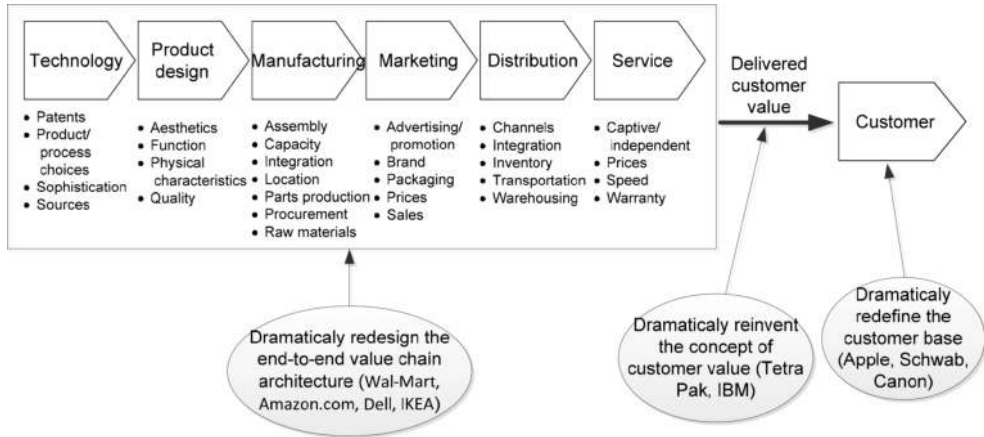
Technology
• Patents
• Product/process choices
• Sophistication
• Sources

Product design
• Aesthetics
• Function
• Physical characteristics
• Quality

Manufacturing
• Assembly
• Capacity
• Integration
• Location
• Parts production
• Procurement
• Raw materials

Marketing
• Advertising/promotion
• Brand
• Packaging
• Prices
• Sales

Distribution
• Channels
• Integration
• Inventory
• Transportation
• Warehousing

Service
• Captive/independent
• Prices
• Speed
• Warranty

Delivered customer value

Customer

Dramaticaly redesign the end-to-end value chain architecture (Wal-Mart, Amazon.com, Dell, IKEA)

Dramaticaly reinvent the concept of customer value (Tetra Pak, IBM)

Dramaticaly redefine the customer base (Apple, Schwab, Canon)